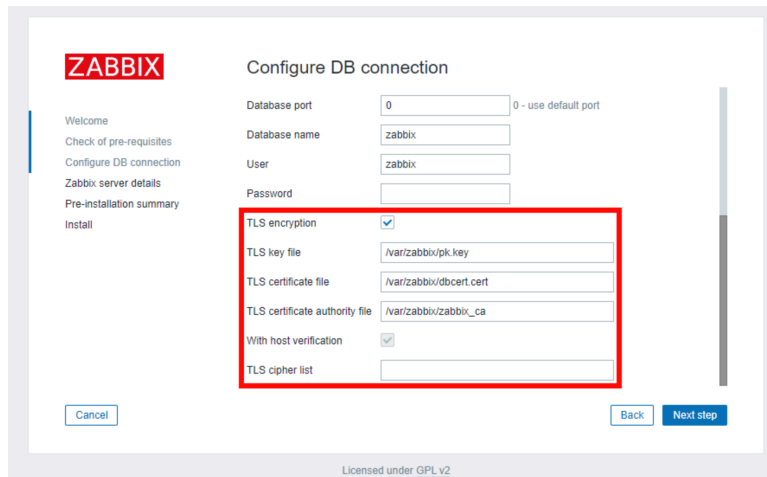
ZABBIX

Configure DB connection

Welcome
Check of pre-requisites
Configure DB connection
Zabbix server details
Pre-installation summary
Install

| | |
|---|---|
| Database port | 0 0 - use default port |
| Database name | zabbix |
| User | zabbix |
| Password | |
| TLS encryption | |
| TLS key file | /var/zabbix/pk.key |
| TLS certificate file | /var/zabbix/dbcert.cert |
| TLS certificate authority file | /var/zabbix/zabbix_ca |
| With host verification | |
| TLS cipher list | |

Cancel

Back Next step

Licensed under GPL v2